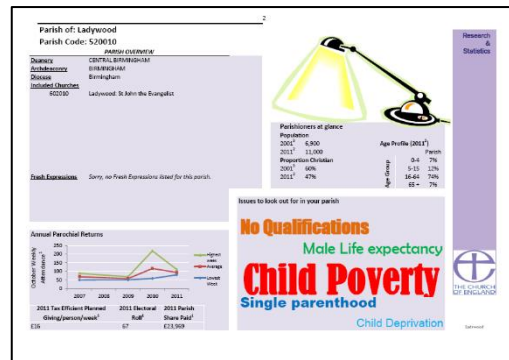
Parish of: Ladywood

Parish Code: 520010

2

PARISH OVERVIEW

| | |
|---|---|
| Deanery | CENTRAL BIRMINGHAM |
| Archdeaconry | BIRMINGHAM |
| Diocese | Birmingham |
| Included Churches | |
| 602010 | Ladywood: St John the Evangelist |

Fresh Expressions Sorry, no Fresh Expressions listed for this parish.

Research & Statistics

Parishioners at glance

Population

2001¹ 6,900

2011² 11,000

Proportion Christian

2001¹ 60%

2011² 47%

Age Profile (2011²)

| Age Group | | Parish |
|---|---|---|
| | 0-4 | 7% |
| | 5-15 | 12% |
| | 16-64 | 74% |
| | 65 + | 7% |

Annual Parochial Returns

October Weekly Attendance³

250
200
150
100
50
0

2007 2008 2009 2010 2011

Highest week
Average
Lowest Week

| 2011 Tax Efficient Planned Giving/person/week⁴ | 2011 Electoral Roll⁵ | 2011 Parish Share Paid⁶ |
|---|---|---|
| £16 | 67 | £23,969 |

Issues to look out for in your parish

No Qualifications

Male Life expectancy

Child Poverty

Single parenthood

Child Deprivation

THE CHURCH OF ENGLAND

Ladywood